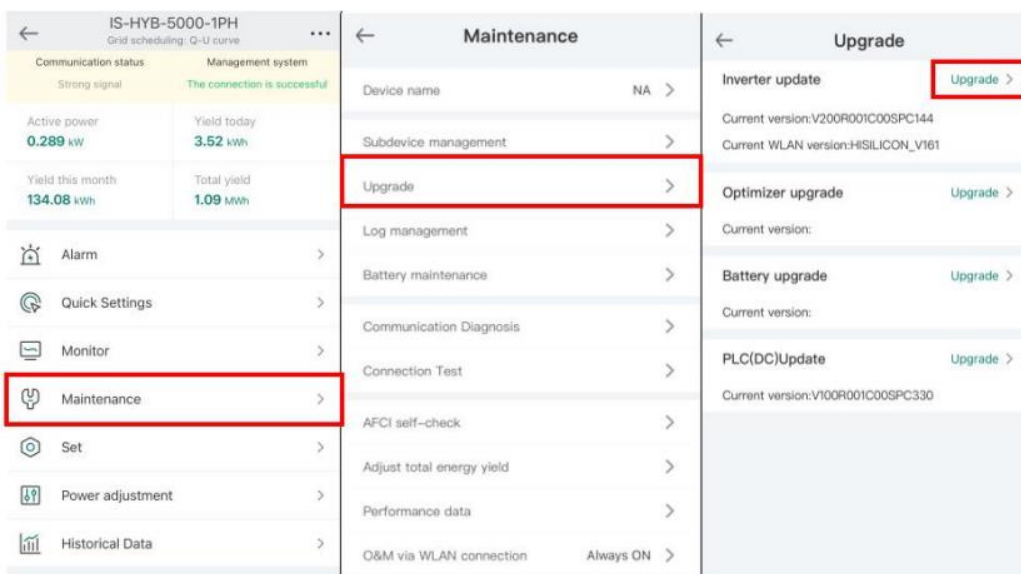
IS-HYB-5000-1PH
Grid scheduling: Q-U curve

Communication status
Strong signal

Management system
The connection is successful

Active power
0.289 kW

Yield today
3.52 kWh

Yield this month
134.08 kWh

Total yield
1.09 MWh

Alarm

Quick Settings

Monitor

Maintenance

Set

Power adjustment

Historical Data

Maintenance

Device name NA

Subdevice management

Upgrade

Log management

Battery maintenance

Communication Diagnosis

Connection Test

AFCI self-check

Adjust total energy yield

Performance data

O&M via WLAN connection Always ON

Upgrade

Inverter update Upgrade

Current version:V200R001C00SPC144

Current WLAN version:HISILICON_V161

Optimizer upgrade Upgrade

Current version:

Battery upgrade Upgrade

Current version:

PLC(DC)Update Upgrade

Current version:V100R001C00SPC330